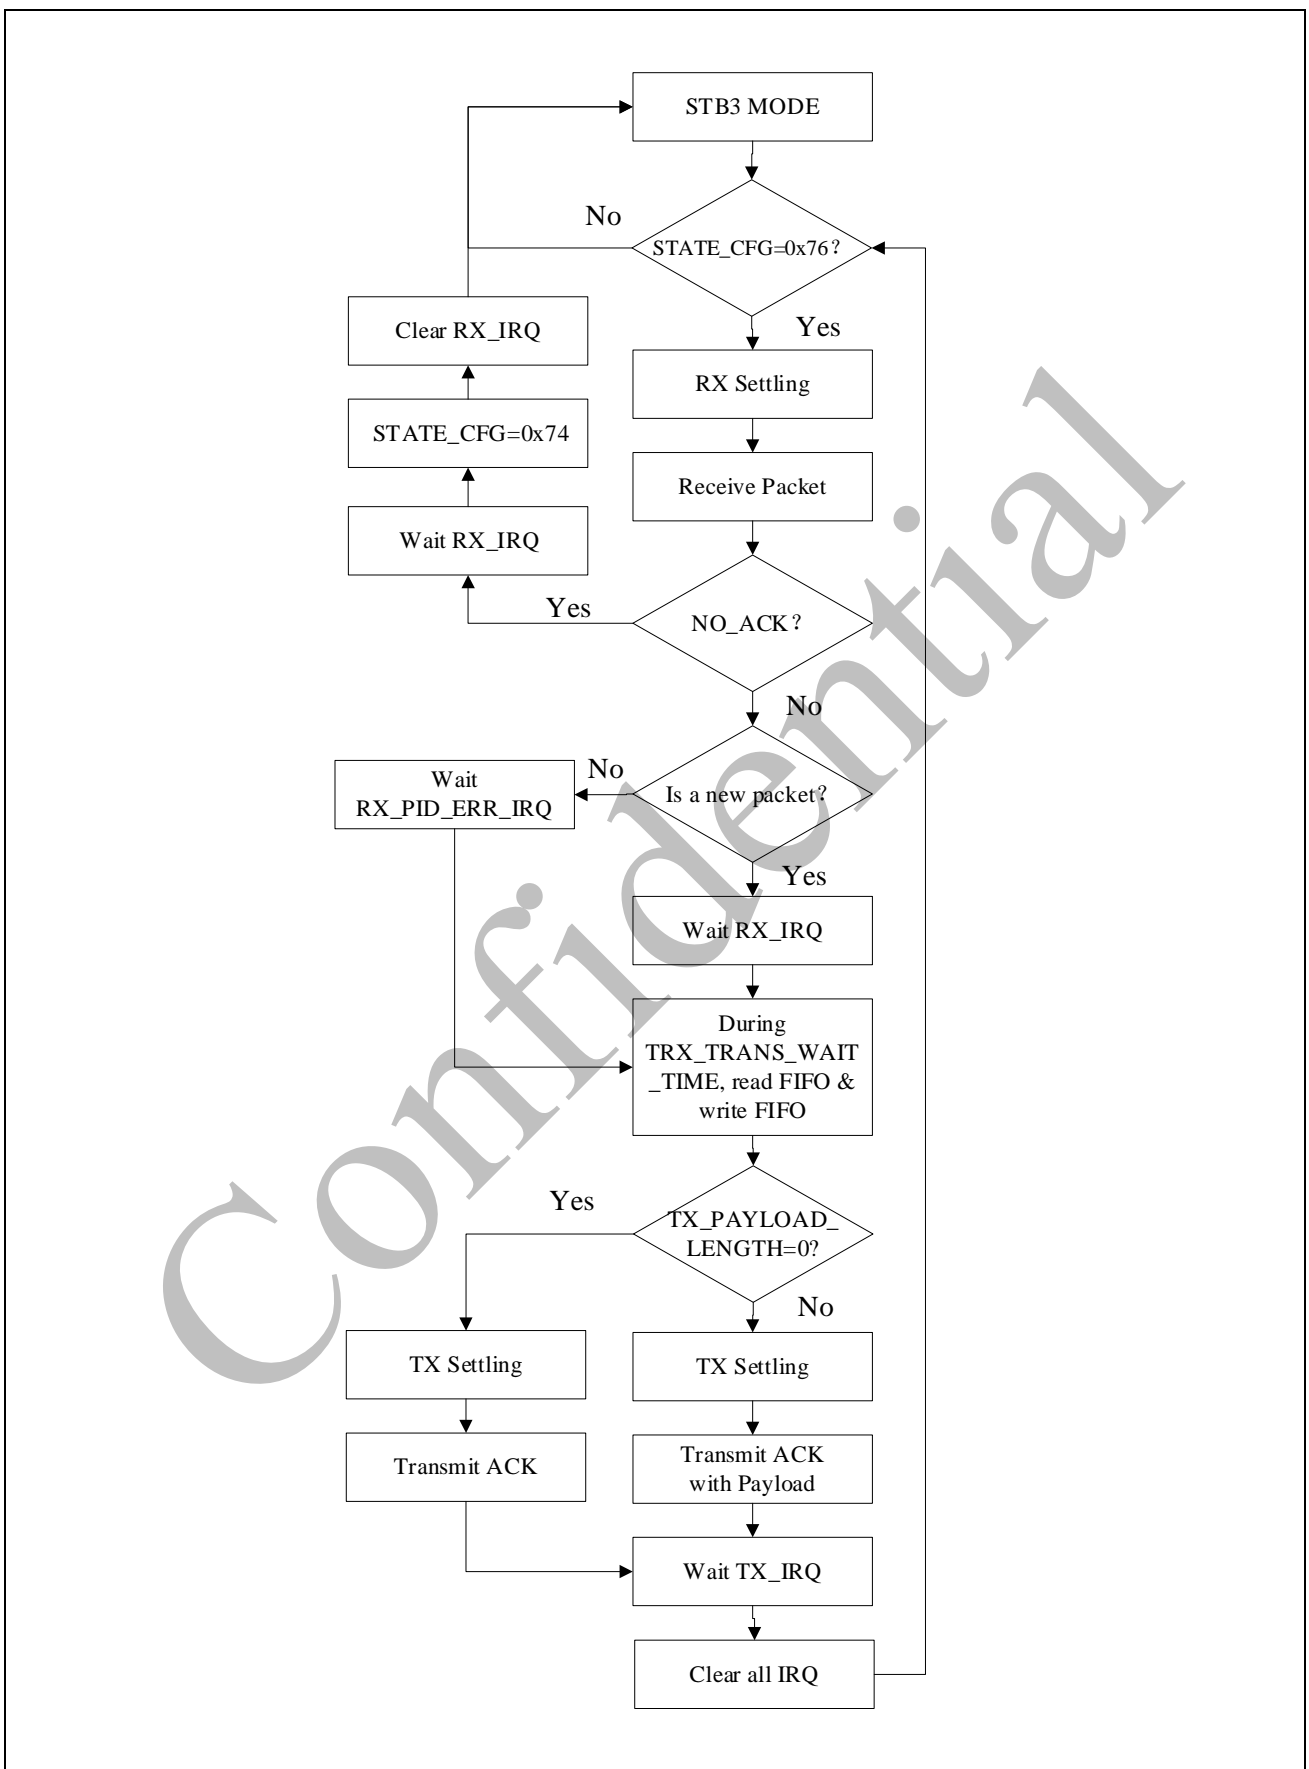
STB3 MODE

No

STATE_CFG=0x76？

Yes

RX Settling

Receive Packet

Clear RX_IRQ

STATE_CFG=0x74

Wait RX_IRQ

Yes

NO_ACK？

No

Wait RX_PID_ERR_IRQ

No

Is a new packet?

Yes

Wait RX_IRQ

During TRX_TRANS_WAIT _TIME, read FIFO & write FIFO

Yes

TX_PAYLOAD_ LENGTH=0?

No

TX Settling

Transmit ACK

TX Settling

Transmit ACK with Payload

Wait TX_IRQ

Clear all IRQ

Confidential